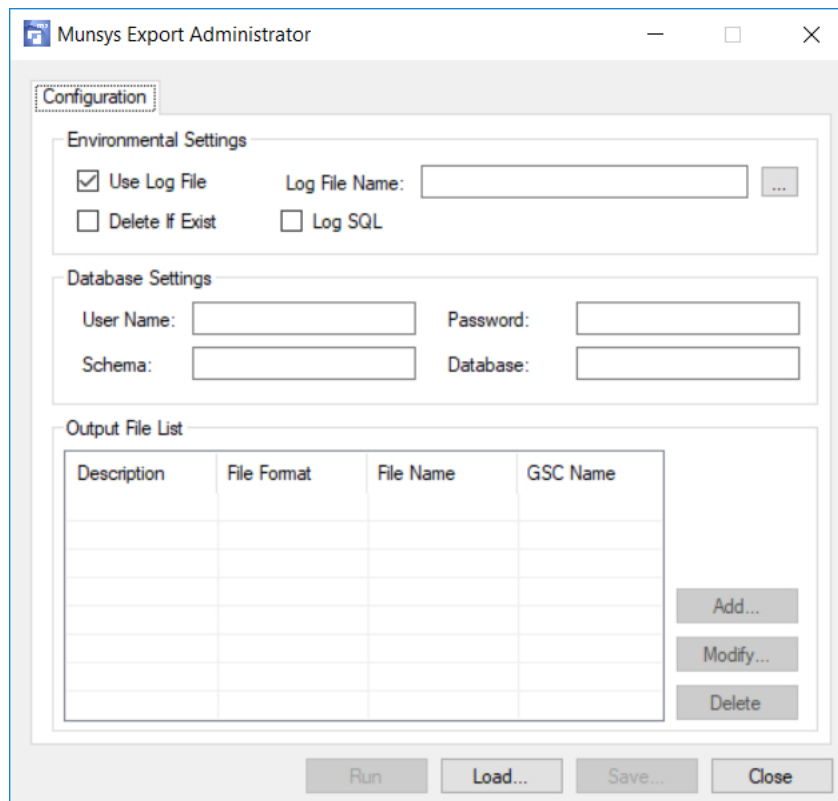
Munsys Export Administrator

Configuration

Environmental Settings

Use Log File

Log File Name:

...

Delete If Exist

Log SQL

Database Settings

User Name:

Password:

Schema:

Database:

Output File List

| Description | File Format | File Name | GSC Name |
|---|---|---|---|
| | | | |

Add...

Modify...

Delete

Run

Load...

Save...

Close